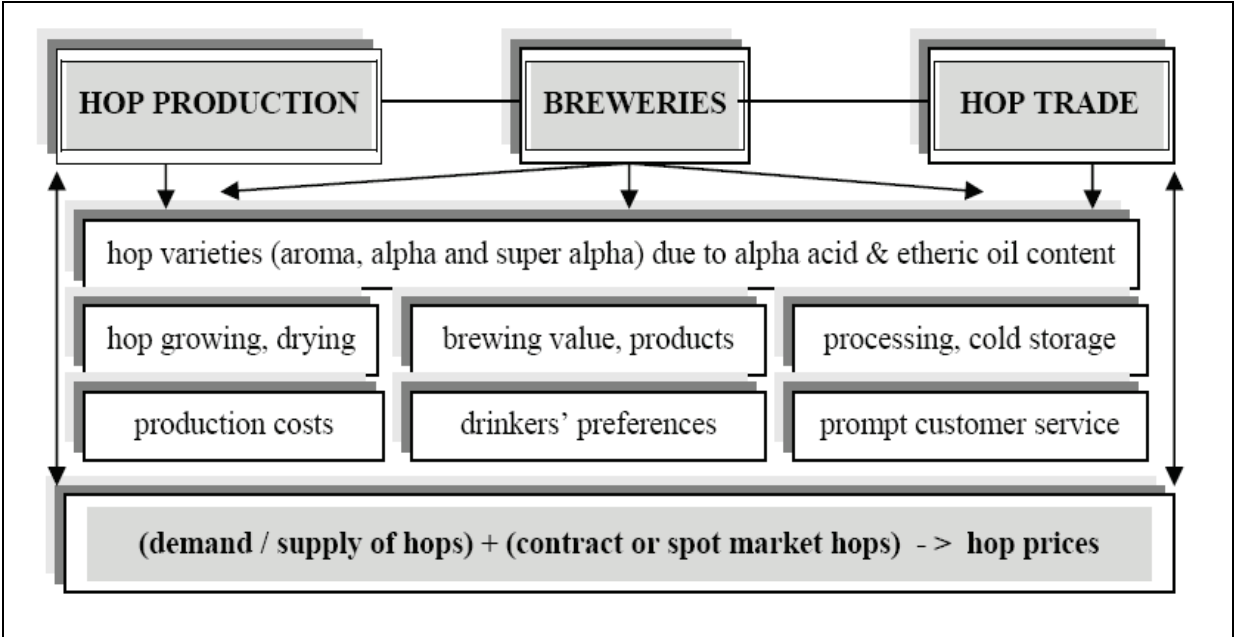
HOP PRODUCTION

BREWERIES

HOP TRADE

hop varieties (aroma, alpha and super alpha) due to alpha acid & etheric oil content

hop growing, drying

brewing value, products

processing, cold storage

production costs

drinkers' preferences

prompt customer service

(demand / supply of hops) + (contract or spot market hops) -> hop prices